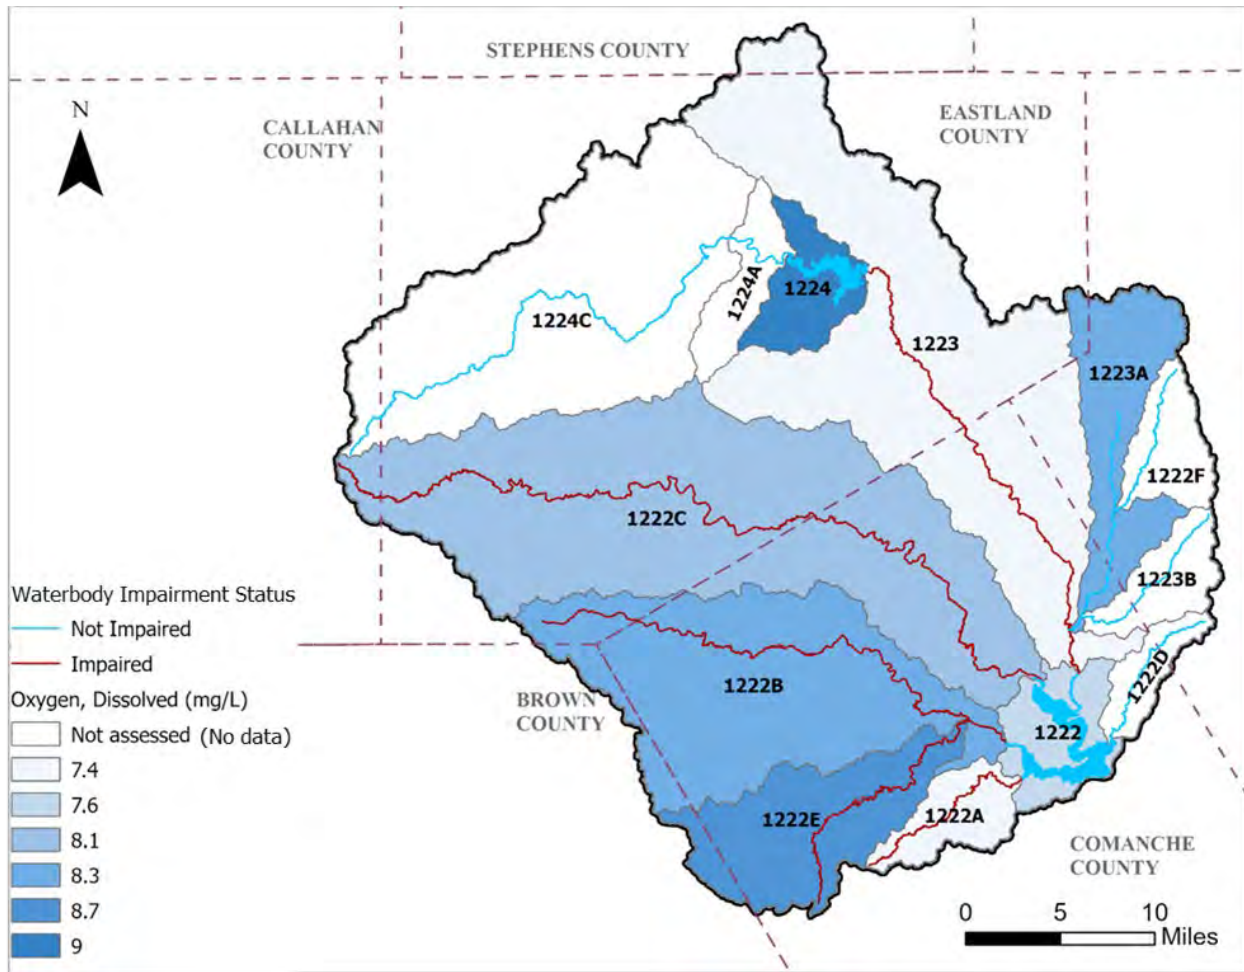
STEPHENS COUNTY

N

CALLAHAN COUNTY

EASTLAND COUNTY

1224A

1224

1224C

1223

1223A

1222F

1222C

1223B

1222D

1222B

BROWN COUNTY

1222

1222E

1222A

COMANCHE COUNTY

Waterbody Impairment Status
Not Impaired
Impaired

Oxygen, Dissolved (mg/L)
Not assessed (No data)
7.4
7.6
8.1
8.3
8.7
9

0 5 10 Miles